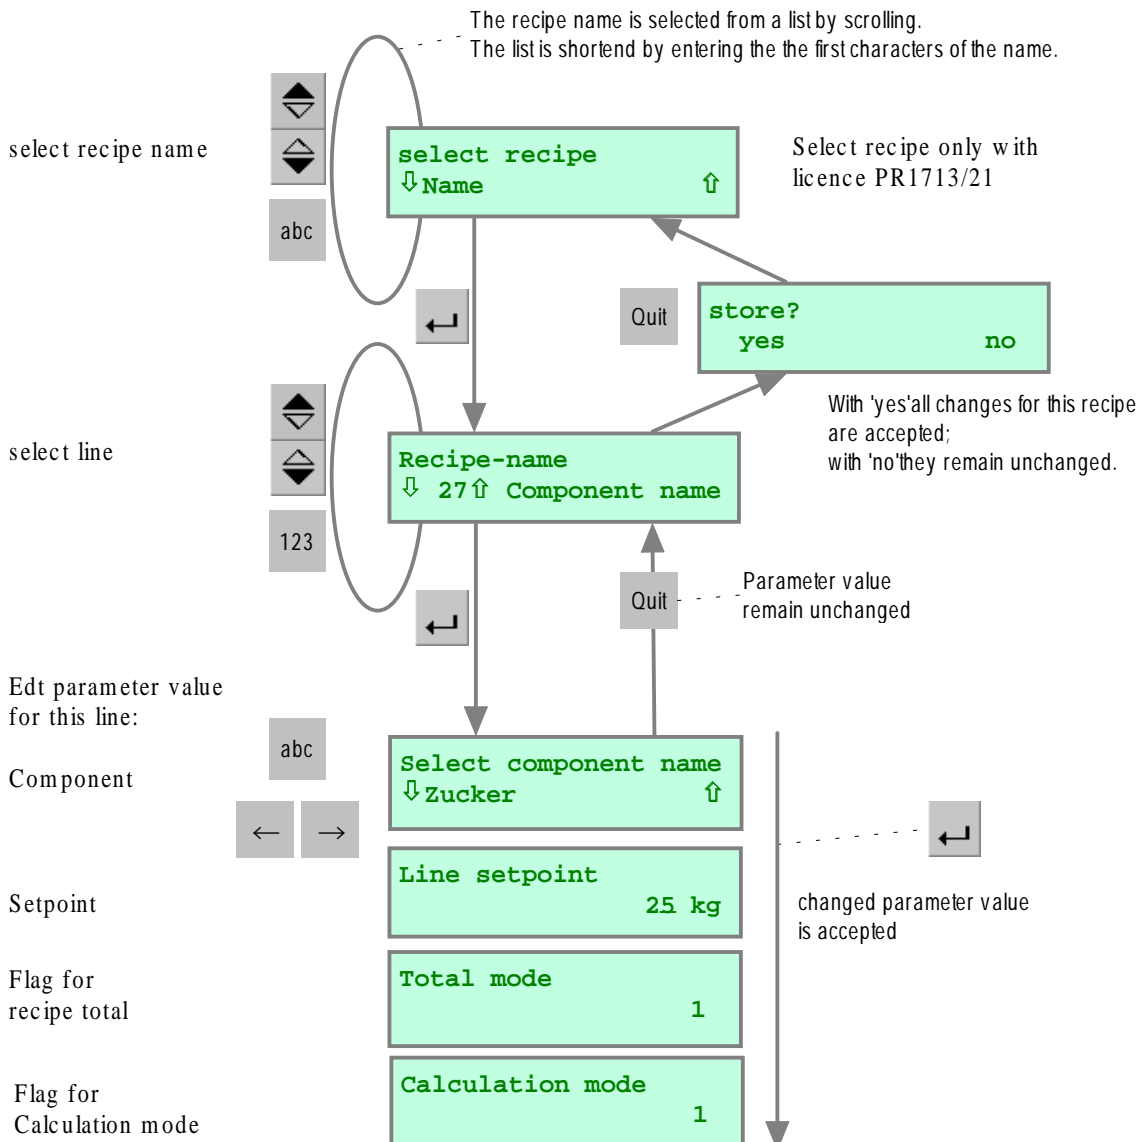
The recipe name is selected from a list by scrolling.
The list is shortend by entering the the first characters of the name.

select recipe name

abc

select recipe
⇩Name ⇧

Select recipe only with licence PR1713/21

Quit

store?
yes no

With 'yes'all changes for this recipe are accepted;
with 'no'they remain unchanged.

select line

Recipe-name
⇩ 27⇧ Component name

123

Quit

Parameter value remain unchanged

Edt parameter value for this line:

abc

Component

Select component name
⇩Zucker ⇧

← →

Line setpoint
25 kg

Setpoint

changed parameter value is accepted

Flag for recipe total

Total mode
1

Flag for Calculation mode

Calculation mode
1